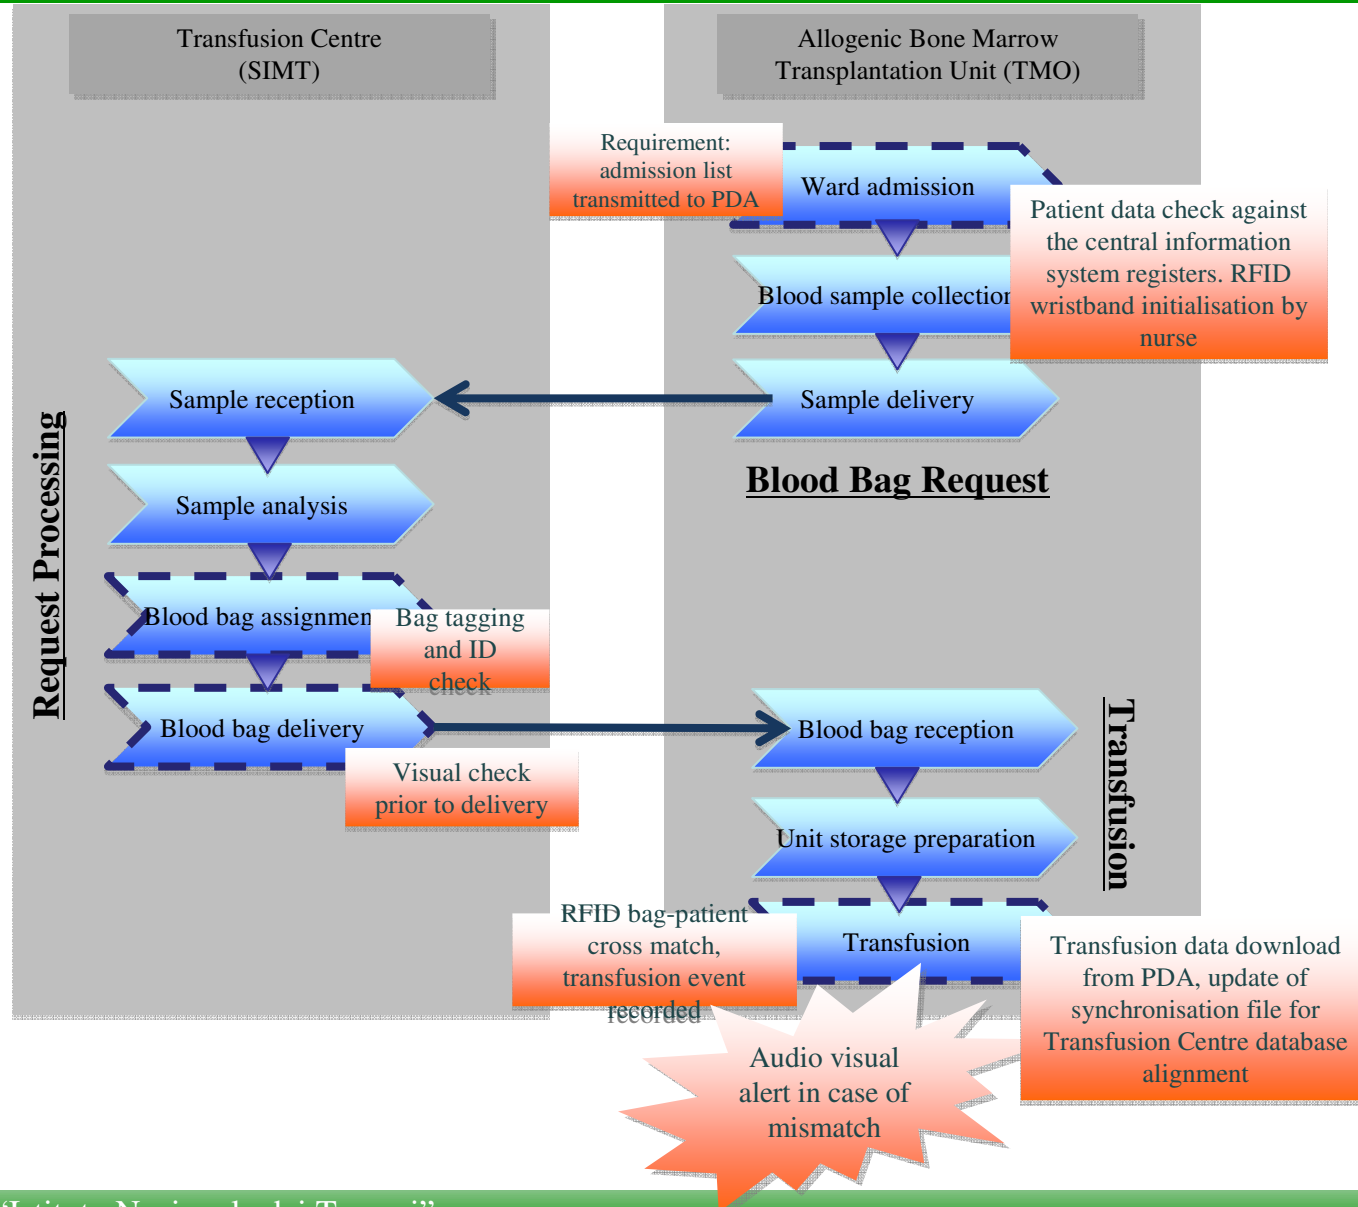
Transfusion Centre (SIMT)

Allogenic Bone Marrow Transplantation Unit (TMO)

Requirement: admission list transmitted to PDA

Ward admission

Patient data check against the central information system registers. RFID wristband initialisation by nurse

Blood sample collection

Sample reception

Sample delivery

Request Processing

Blood Bag Request

Sample analysis

Blood bag assignment

Bag tagging and ID check

Blood bag delivery

Blood bag reception

Transfusion

Visual check prior to delivery

Unit storage preparation

RFID bag-patient cross match, transfusion event recorded

Transfusion

Transfusion data download from PDA, update of synchronisation file for Transfusion Centre database alignment

Audio visual alert in case of mismatch

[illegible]